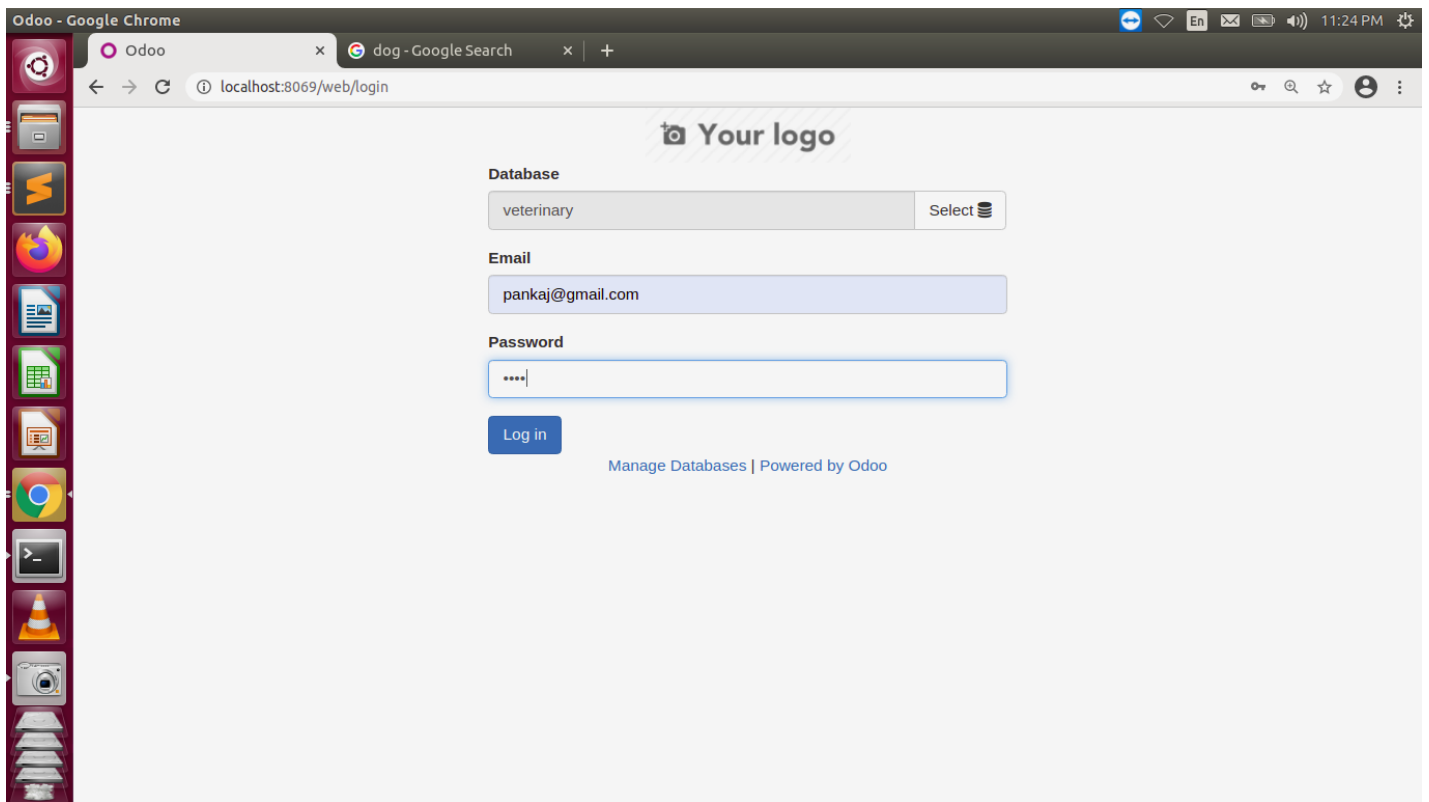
Odoo - Google Chrome

En 11:24 PM

Odoo ×

dog - Google Search ×

+

localhost:8069/web/login

Your logo

Database

veterinary

Select

Email

pankaj@gmail.com

Password

••••

Log in

Manage Databases | Powered by Odoo